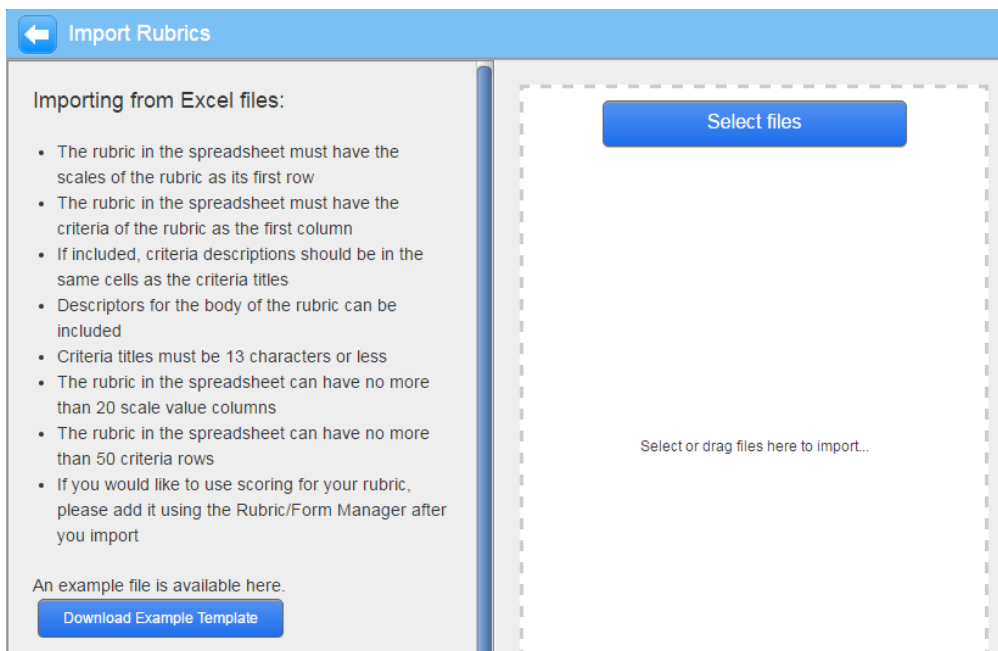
Import Rubrics

Importing from Excel files:

- The rubric in the spreadsheet must have the scales of the rubric as its first row
- The rubric in the spreadsheet must have the criteria of the rubric as the first column
- If included, criteria descriptions should be in the same cells as the criteria titles
- Descriptors for the body of the rubric can be included
- Criteria titles must be 13 characters or less
- The rubric in the spreadsheet can have no more than 20 scale value columns
- The rubric in the spreadsheet can have no more than 50 criteria rows
- If you would like to use scoring for your rubric, please add it using the Rubric/Form Manager after you import

An example file is available here.

Download Example Template

Select files

Select or drag files here to import...